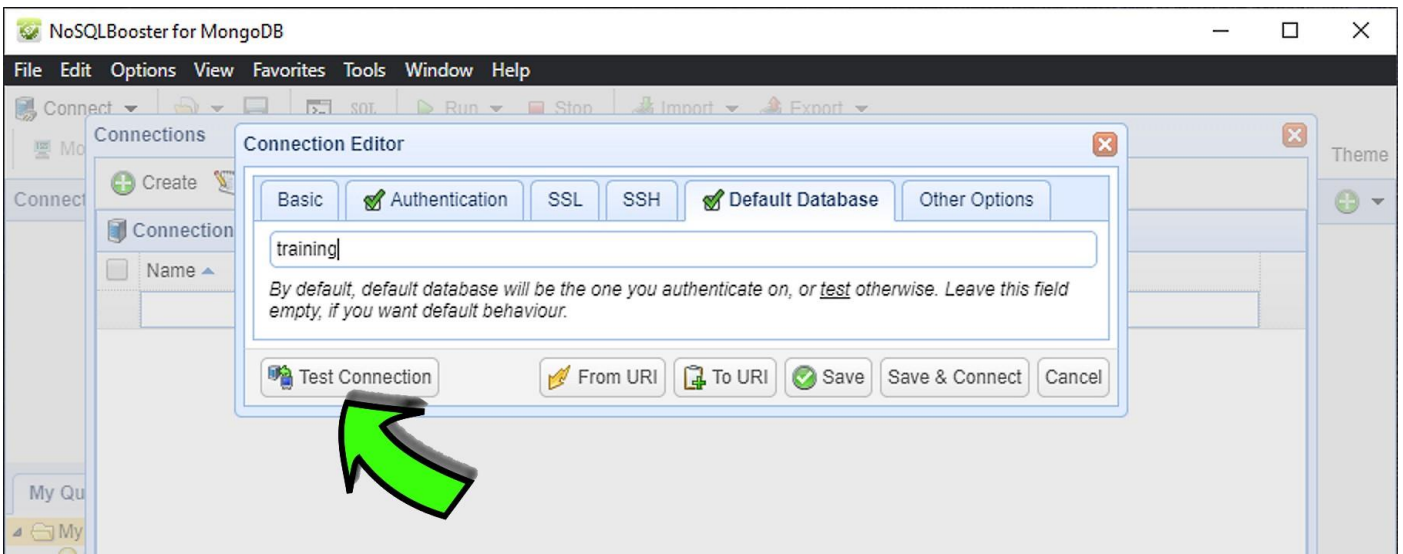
NoSQLBooster for MongoDB

File Edit Options View Favorites Tools Window Help

Connect Run Stop Import Export

Connections

Mo

Theme

Create

Connect

Connection

Name

My Qu

My

Connection Editor

Basic Authentication SSL SSH Default Database Other Options

training

By default, default database will be the one you authenticate on, or test otherwise. Leave this field empty, if you want default behaviour.

Test Connection From URI To URI Save Save & Connect Cancel